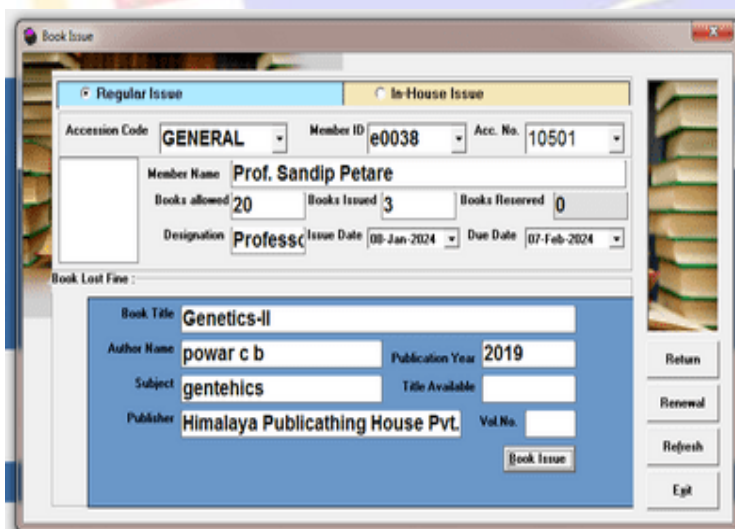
Book Issue

Regular Issue

In-House Issue

Accession Code GENERAL

Member ID e0038

Acc. No. 10501

Member Name Prof. Sandip Petare

Books allowed 20

Books Issued 3

Books Reserved 0

Designation Professc

Issue Date 08-Jan-2024

Due Date 07-Feb-2024

Book Lost Fine :

Book Title Genetics-II

Author Name powar c b

Publication Year 2019

Subject gentehics

Title Available

Publisher Himalaya Publicathing House Pvt.

Vol.No.

Book Issue

Return

Renewal

Refresh

Exit